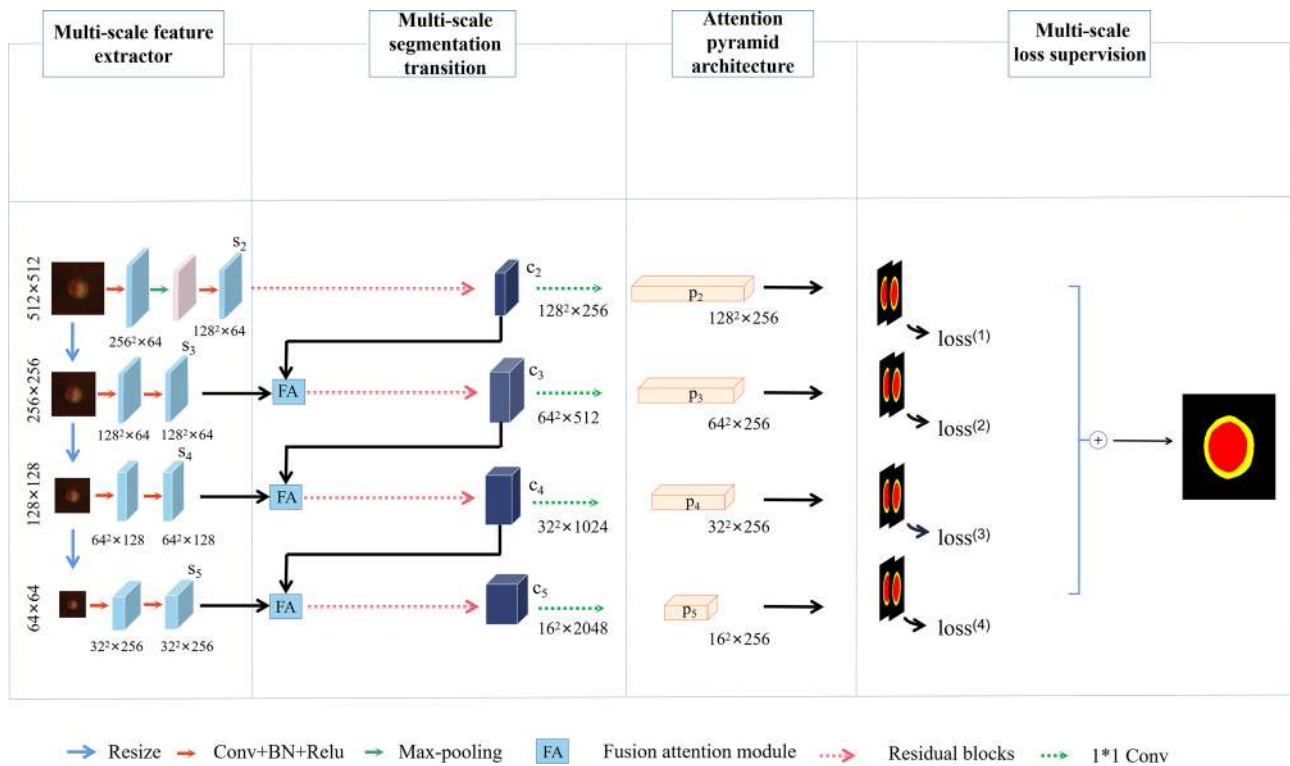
Multi-scale feature extractor

Multi-scale segmentation transition

Attention pyramid architecture

Multi-scale loss supervision

$512\times512$

$s_2$

$256^2\times64$

$128^2\times64$

$c_2$

$128^2\times256$

$p_2$

$128^2\times256$

$loss^{(1)}$

$256\times256$

$s_3$

$128^2\times64$

$128^2\times64$

FA

$c_3$

$64^2\times512$

$p_3$

$64^2\times256$

$loss^{(2)}$

$128\times128$

$s_4$

$64^2\times128$

$64^2\times128$

FA

$c_4$

$32^2\times1024$

$p_4$

$32^2\times256$

$loss^{(3)}$

$64\times64$

$s_5$

$32^2\times256$

$32^2\times256$

FA

$c_5$

$16^2\times2048$

$p_5$

$16^2\times256$

$loss^{(4)}$

+

Resize Conv+BN+Relu Max-pooling FA Fusion attention module Residual blocks 1*1 Conv